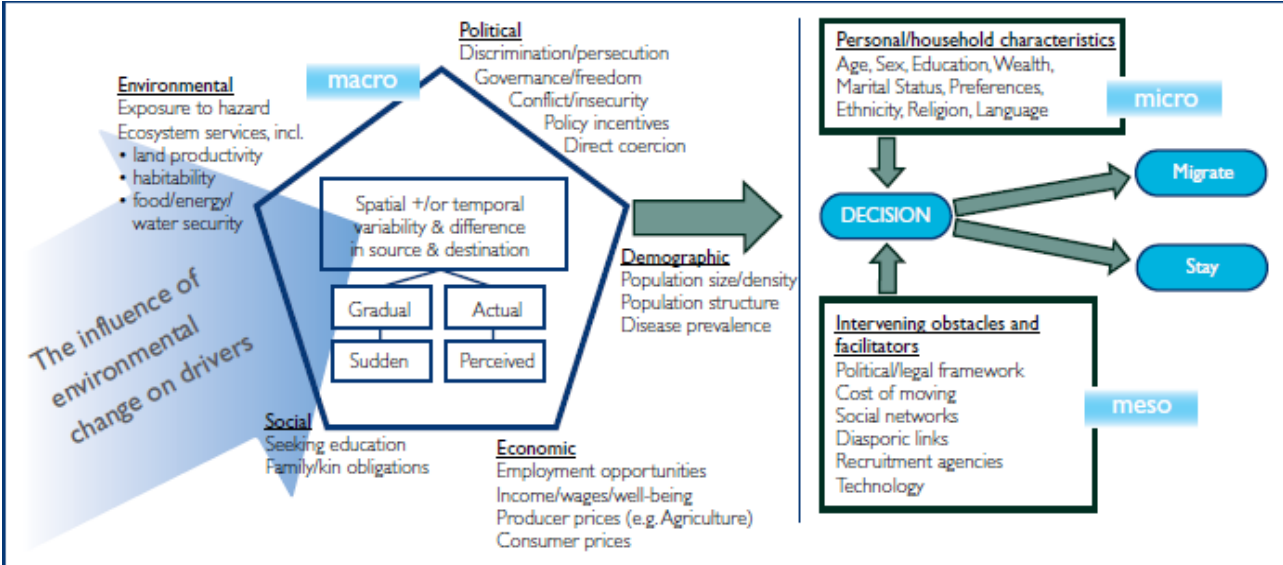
Political
Discrimination/persecution
Governance/freedom
Conflict/insecurity
Policy incentives
Direct coercion

macro

Environmental
Exposure to hazard
Ecosystem services, incl.
• land productivity
• habitability
• food/energy/water security

Spatial +/or temporal variability & difference in source & destination

Gradual
Actual
Sudden
Perceived

The influence of environmental change on drivers

Demographic
Population size/density
Population structure
Disease prevalence

Social
Seeking education
Family/kin obligations

Economic
Employment opportunities
Income/wages/well-being
Producer prices (e.g. Agriculture)
Consumer prices

Personal/household characteristics
Age, Sex, Education, Wealth, Marital Status, Preferences, Ethnicity, Religion, Language

micro

DECISION

Migrate

Stay

Intervening obstacles and facilitators
Political/legal framework
Cost of moving
Social networks
Diasporic links
Recruitment agencies
Technology

meso